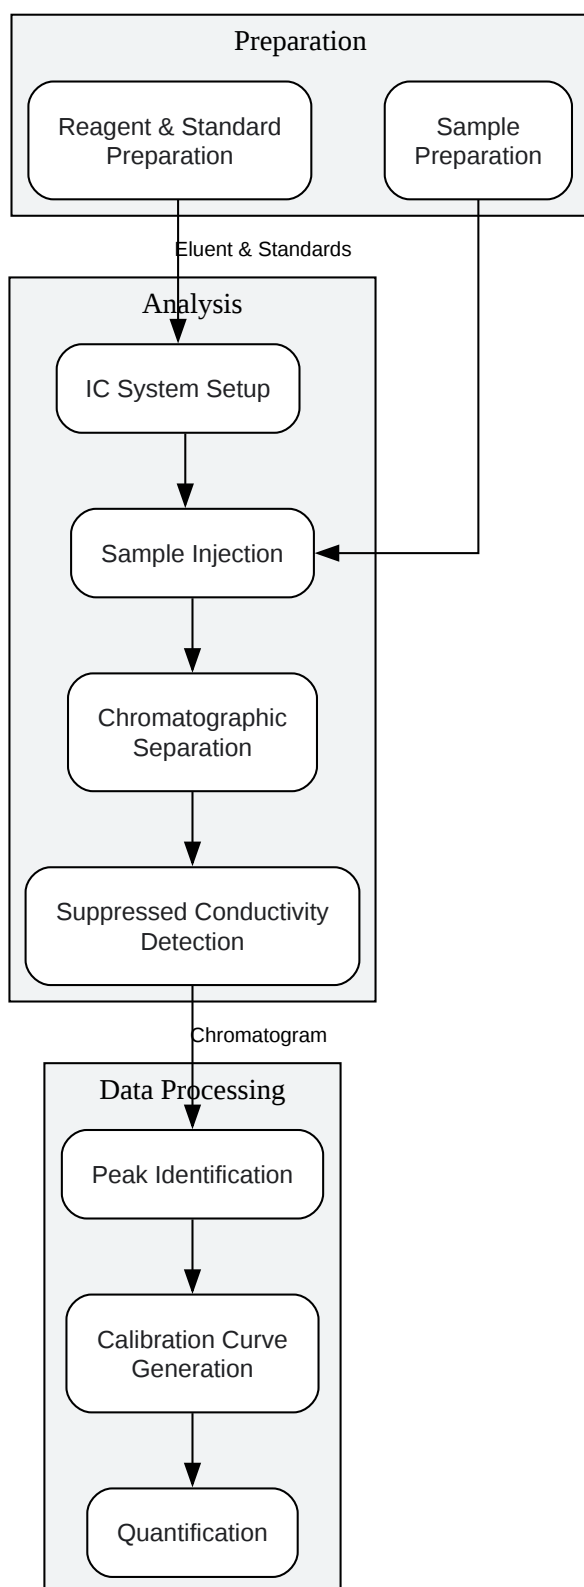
Preparation

Reagent & Standard Preparation

Sample Preparation

Eluent & Standards

Analysis

IC System Setup

Sample Injection

Chromatographic Separation

Suppressed Conductivity Detection

Chromatogram

Data Processing

Peak Identification

Calibration Curve Generation

Quantification